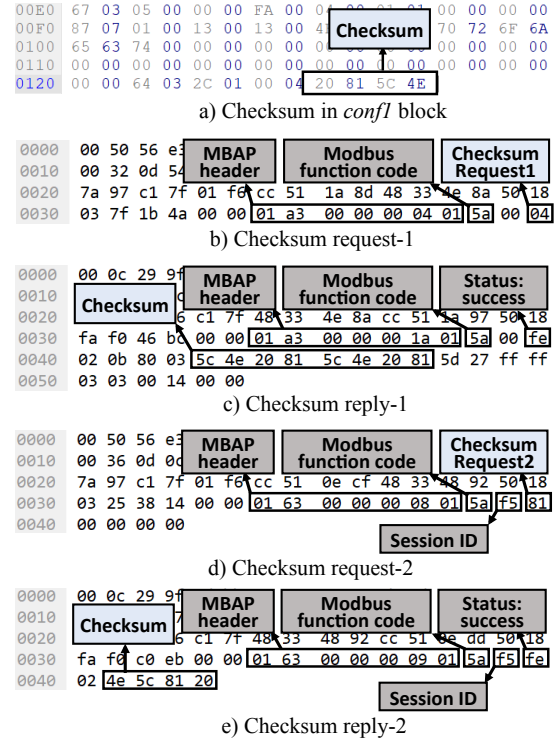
| | | | | | | | | | | | | | | | | |
|---|---|---|---|---|---|---|---|---|---|---|---|---|---|---|---|---|
| 00E0 | 67 | 03 | 05 | 00 | 00 | 00 | FA | 00 | 0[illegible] | | | | | 01 | 00 | 00 |
| 00F0 | 87 | 07 | 01 | 00 | 13 | 00 | 13 | 00 | 4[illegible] | | | | 70 | 72 | 6F | 6A |
| 0100 | 65 | 63 | 74 | 00 | 00 | 00 | 00 | 00 | 00 | | | | 00 | 00 | 00 | 00 |
| 0110 | 00 | 00 | 00 | 00 | 00 | 00 | 00 | 00 | 00 | 00 | 00 | 00 | 00 | 00 | 00 | 00 |
| 0120 | 00 | 00 | 64 | 03 | 2C | 01 | 00 | 04 | 20 | 81 | 5C | 4E | | | | |

Checksum

a) Checksum in *conf1* block

0000 00 50 56 e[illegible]
0010 00 32 0d 54
0020 7a 97 c1 7f 01 f6 cc 51 1a 8d 48 33 4e 8a 50 18
0030 03 7f 1b 4a 00 00 01 a3 00 00 00 04 01 5a 00 04

MBAP header
Modbus function code
Checksum Request1

b) Checksum request-1

0000 00 0c 29 9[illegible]
0010
0020 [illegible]6 c1 7f 48 33 4e 8a cc 51 1a 97 50 18
0030 fa f0 46 b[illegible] 00 01 a3 00 00 00 1a 01 5a 00 fe
0040 02 0b 80 03 5c 4e 20 81 5c 4e 20 81 5d 27 ff ff
0050 03 03 00 14 00 00

Checksum
MBAP header
Modbus function code
Status: success

c) Checksum reply-1

0000 00 50 56 e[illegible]
0010 00 36 0d 0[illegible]
0020 7a 97 c1 7f 01 f6 cc 51 0e cf 48 33 48 92 50 18
0030 03 25 38 14 00 00 01 63 00 00 00 08 01 5a f5 81
0040 00 00 00 00

MBAP header
Modbus function code
Checksum Request2
Session ID

d) Checksum request-2

0000 00 0c 29 9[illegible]
0010 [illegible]7
0020 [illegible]6 c1 7f 48 33 48 92 cc 51 0e dd 50 18
0030 fa f0 c0 eb 00 00 01 63 00 00 00 09 01 5a f5 fe
0040 02 4e 5c 81 20

Checksum
MBAP header
Modbus function code
Status: success
Session ID

e) Checksum reply-2